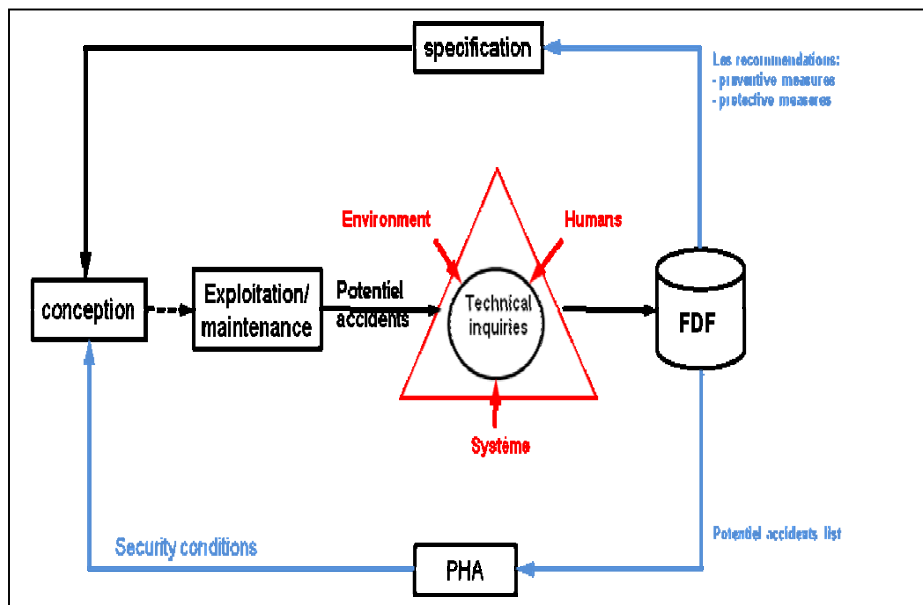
specification

Les recommendations:
- preventive measures
- protective measures

Environment

Humans

conception

Exploitation/ maintenance

Potentiel accidents

Technical inquiries

FDF

Système

Security conditions

PHA

Potentiel accidents list